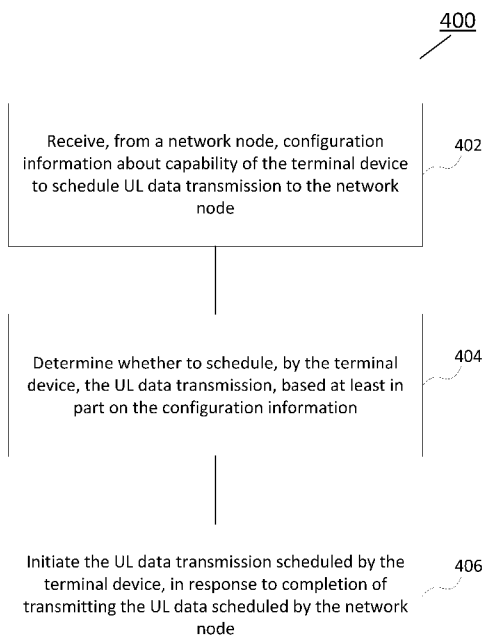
400

Receive, from a network node, configuration information about capability of the terminal device to schedule UL data transmission to the network node

402

Determine whether to schedule, by the terminal device, the UL data transmission, based at least in part on the configuration information

404

Initiate the UL data transmission scheduled by the terminal device, in response to completion of transmitting the UL data scheduled by the network node

406